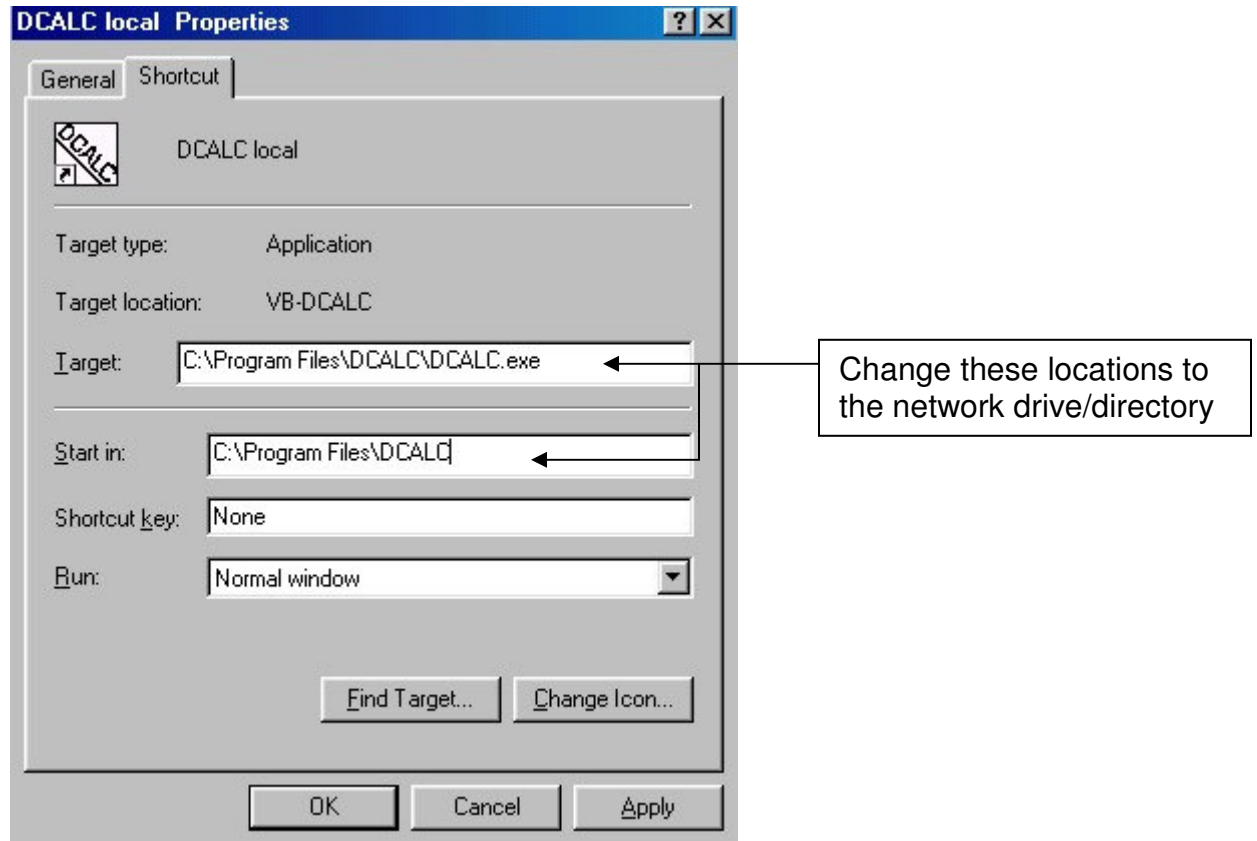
DCALC local Properties

?

General Shortcut

DCALC

DCALC local

Target type: Application

Target location: VB-DCALC

Target: C:\Program Files\DCALC\DCALC.exe

Start in: C:\Program Files\DCALC

Shortcut key: None

Run: Normal window

Find Target... Change Icon...

OK Cancel Apply

Change these locations to the network drive/directory